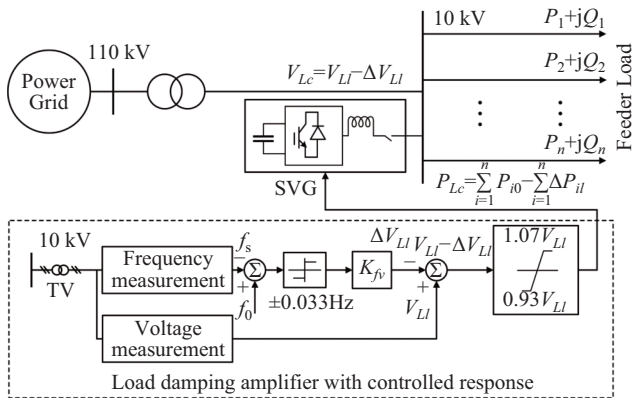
Power Grid

110 kV

10 kV

$V_{Lc}$=$V_{Ll}$−$\Delta V_{Ll}$

$P_1$+j$Q_1$

$P_2$+j$Q_2$

⋮

$P_n$+j$Q_n$

Feeder Load

SVG

$P_{Lc}=\sum_{i=1}^{n}P_{i0}-\sum_{i=1}^{n}\Delta P_{il}$

10 kV

TV

Frequency measurement

$f_s$

−

+

$f_0$

±0.033Hz

$K_{fv}$

$\Delta V_{Ll}$

−

+

$V_{Ll}$−$\Delta V_{Ll}$

$V_{Ll}$

1.07$V_{Ll}$

0.93$V_{Ll}$

Voltage measurement

Load damping amplifier with controlled response